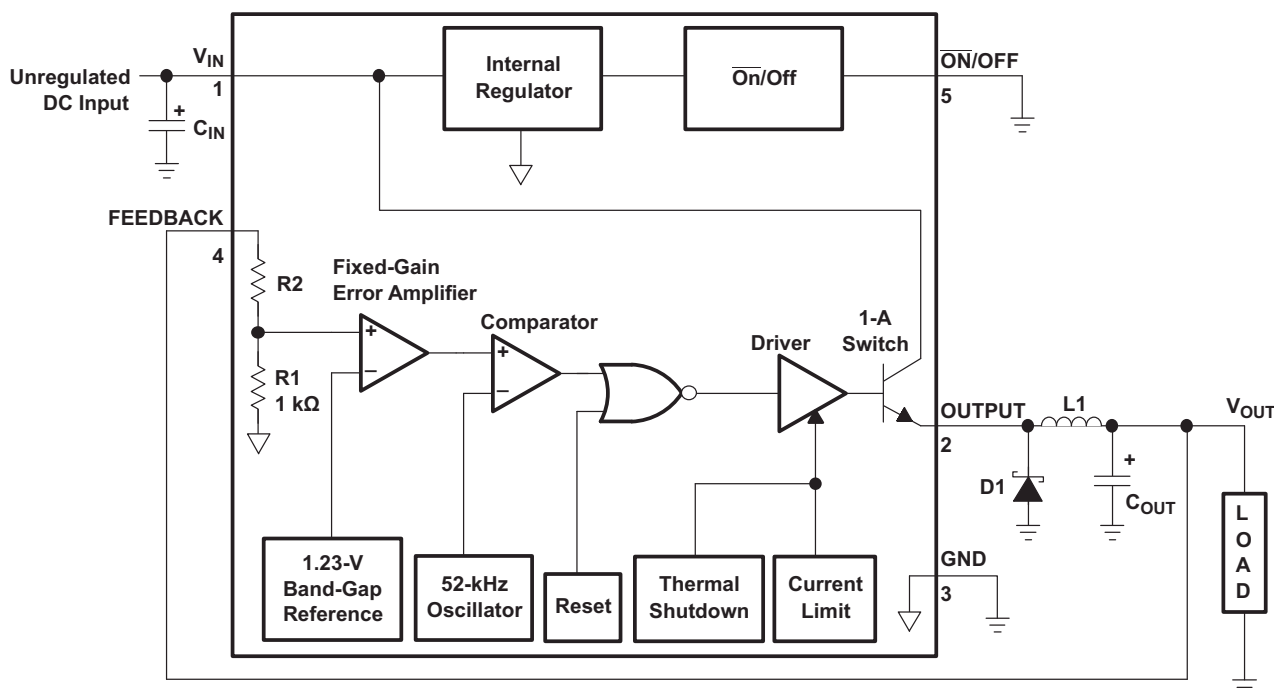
Unregulated DC Input

$V_{IN}$

1

+

$C_{IN}$

Internal Regulator

$\overline{On}$/Off

$\overline{ON}$/OFF

5

FEEDBACK

4

R2

Fixed-Gain Error Amplifier

+

−

R1 1 kΩ

Comparator

+

−

Driver

1-A Switch

OUTPUT

2

L1

$V_{OUT}$

D1

+

$C_{OUT}$

L O A D

1.23-V Band-Gap Reference

52-kHz Oscillator

Reset

Thermal Shutdown

Current Limit

GND

3